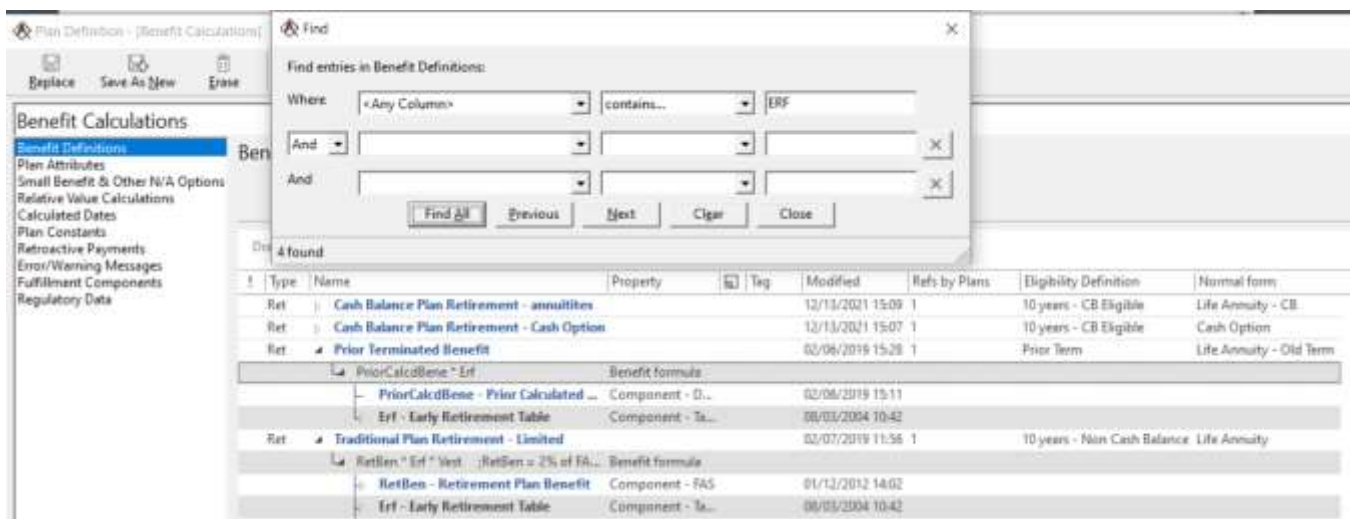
Plan Definition - [Benefit Calculations]

Replace Save As New Erase

Benefit Calculations

Benefit Definitions
Plan Attributes
Small Benefit & Other N/A Options
Relative Value Calculations
Calculated Dates
Plan Constants
Retroactive Payments
Error/Warning Messages
Fulfillment Components
Regulatory Data

Ben

Find

Find entries in Benefit Definitions:

Where <Any Column> contains... ERF

And

And

Find All Previous Next Clear Close

4 found

| ! | Type | Name | Property | | Tag | Modified | Refs by Plans | Eligibility Definition | Normal form |
|---|---|---|---|---|---|---|---|---|---|
| | Ret | Cash Balance Plan Retirement - annuitites | | | | 12/13/2021 15:09 | 1 | 10 years - CB Eligible | Life Annuity - CB |
| | Ret | Cash Balance Plan Retirement - Cash Option | | | | 12/13/2021 15:07 | 1 | 10 years - CB Eligible | Cash Option |
| | Ret | Prior Terminated Benefit | | | | 02/06/2019 15:28 | 1 | Prior Term | Life Annuity - Old Term |
| | | PriorCalcdBene * Erf | Benefit formula | | | | | | |
| | | PriorCalcdBene - Prior Calculated ... | Component - D... | | | 02/06/2019 15:11 | | | |
| | | Erf - Early Retirement Table | Component - Ta... | | | 08/03/2004 10:42 | | | |
| | Ret | Traditional Plan Retirement - Limited | | | | 02/07/2019 11:56 | 1 | 10 years - Non Cash Balance | Life Annuity |
| | | RetBen * Erf * Vest ;RetBen = 2% of FA... | Benefit formula | | | | | | |
| | | RetBen - Retirement Plan Benefit | Component - FAS | | | 01/12/2012 14:02 | | | |
| | | Erf - Early Retirement Table | Component - Ta... | | | 08/03/2004 10:42 | | | |